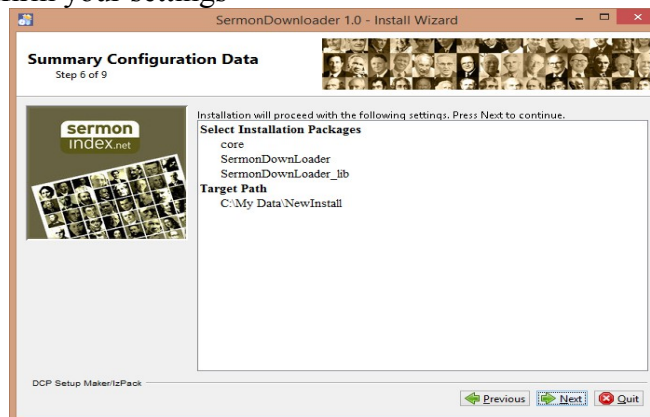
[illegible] your settings

SermonDownloader 1.0 - Install Wizard

Summary Configuration Data
Step 6 of 9

sermon
index.net

Installation will proceed with the following settings. Press Next to continue.

Select Installation Packages
core
SermonDownLoader
SermonDownLoader_lib
Target Path
C:\My Data\NewInstall

DCP Setup Maker/IzPack

Previous
Next
Quit